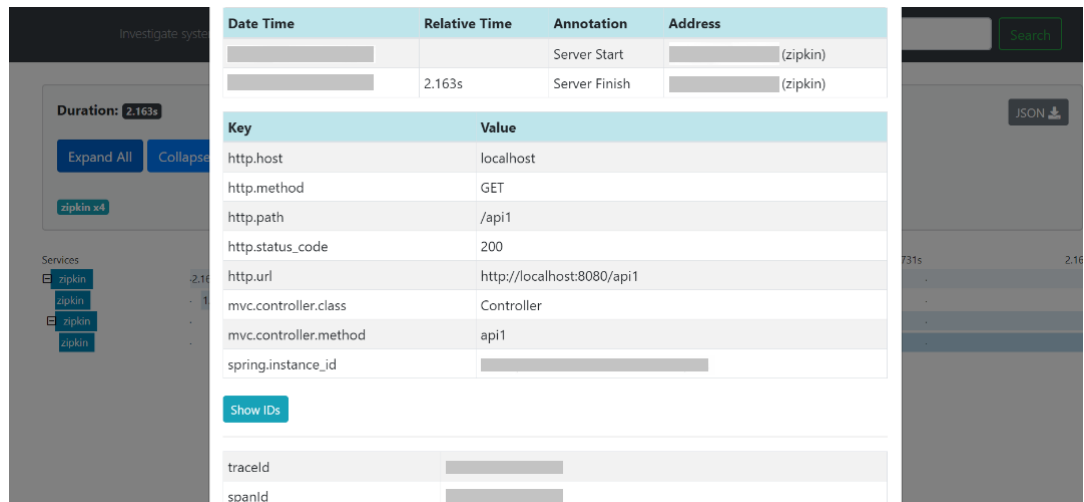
Investigate syste

Search

Duration: 2.163s

Expand All

Collapse

zipkin x4

JSON

Services

zipkin 2.16

zipkin 1.

zipkin

zipkin

731s 2.16

| Date Time | Relative Time | Annotation | Address |
|---|---|---|---|
| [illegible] | | Server Start | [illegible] (zipkin) |
| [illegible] | 2.163s | Server Finish | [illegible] (zipkin) |

| Key | Value |
|---|---|
| http.host | localhost |
| http.method | GET |
| http.path | /api1 |
| http.status_code | 200 |
| http.url | http://localhost:8080/api1 |
| mvc.controller.class | Controller |
| mvc.controller.method | api1 |
| spring.instance_id | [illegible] |

Show IDs

| | |
|---|---|
| traceId | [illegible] |
| spanId | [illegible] |